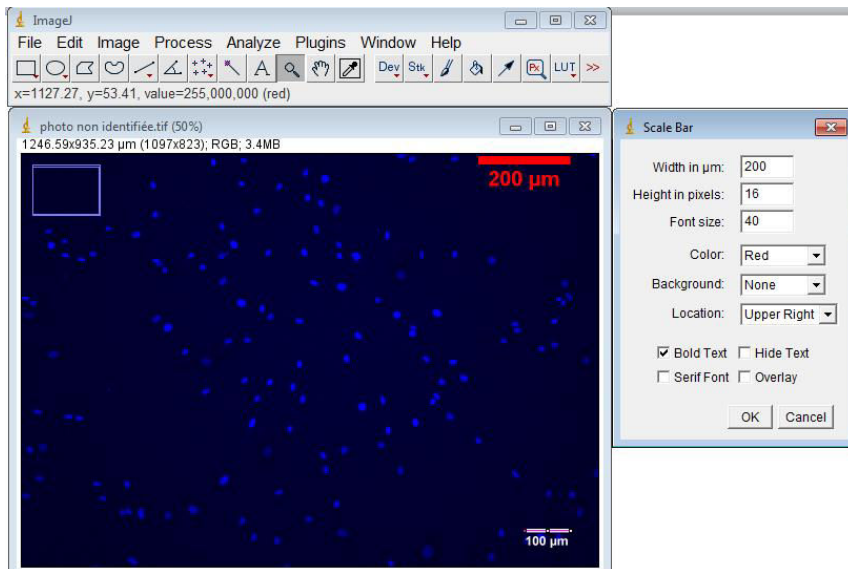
ImageJ

File Edit Image Process Analyze Plugins Window Help

Dev Stk LUT >>

x=1127.27, y=53.41, value=255,000,000 (red)

photo non identifiée.tif (50%)

1246.59x935.23 µm (1097x823); RGB; 3.4MB

200 µm

100 µm

Scale Bar

Width in µm: 200

Height in pixels: 16

Font size: 40

Color: Red

Background: None

Location: Upper Right

Bold Text Hide Text

Serif Font Overlay

OK Cancel